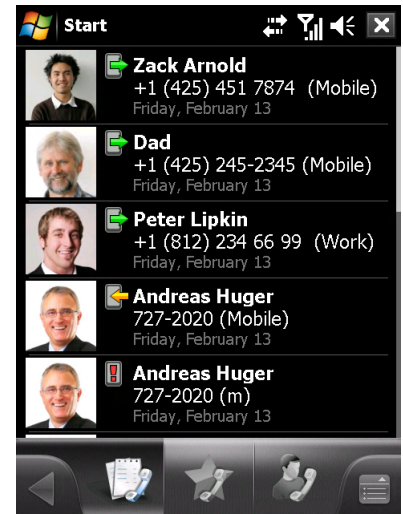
Start

Zack Arnold
+1 (425) 451 7874 (Mobile)
Friday, February 13

Dad
+1 (425) 245-2345 (Mobile)
Friday, February 13

Peter Lipkin
+1 (812) 234 66 99 (Work)
Friday, February 13

Andreas Huger
727-2020 (Mobile)
Friday, February 13

Andreas Huger
727-2020 (m)
Friday, February 13